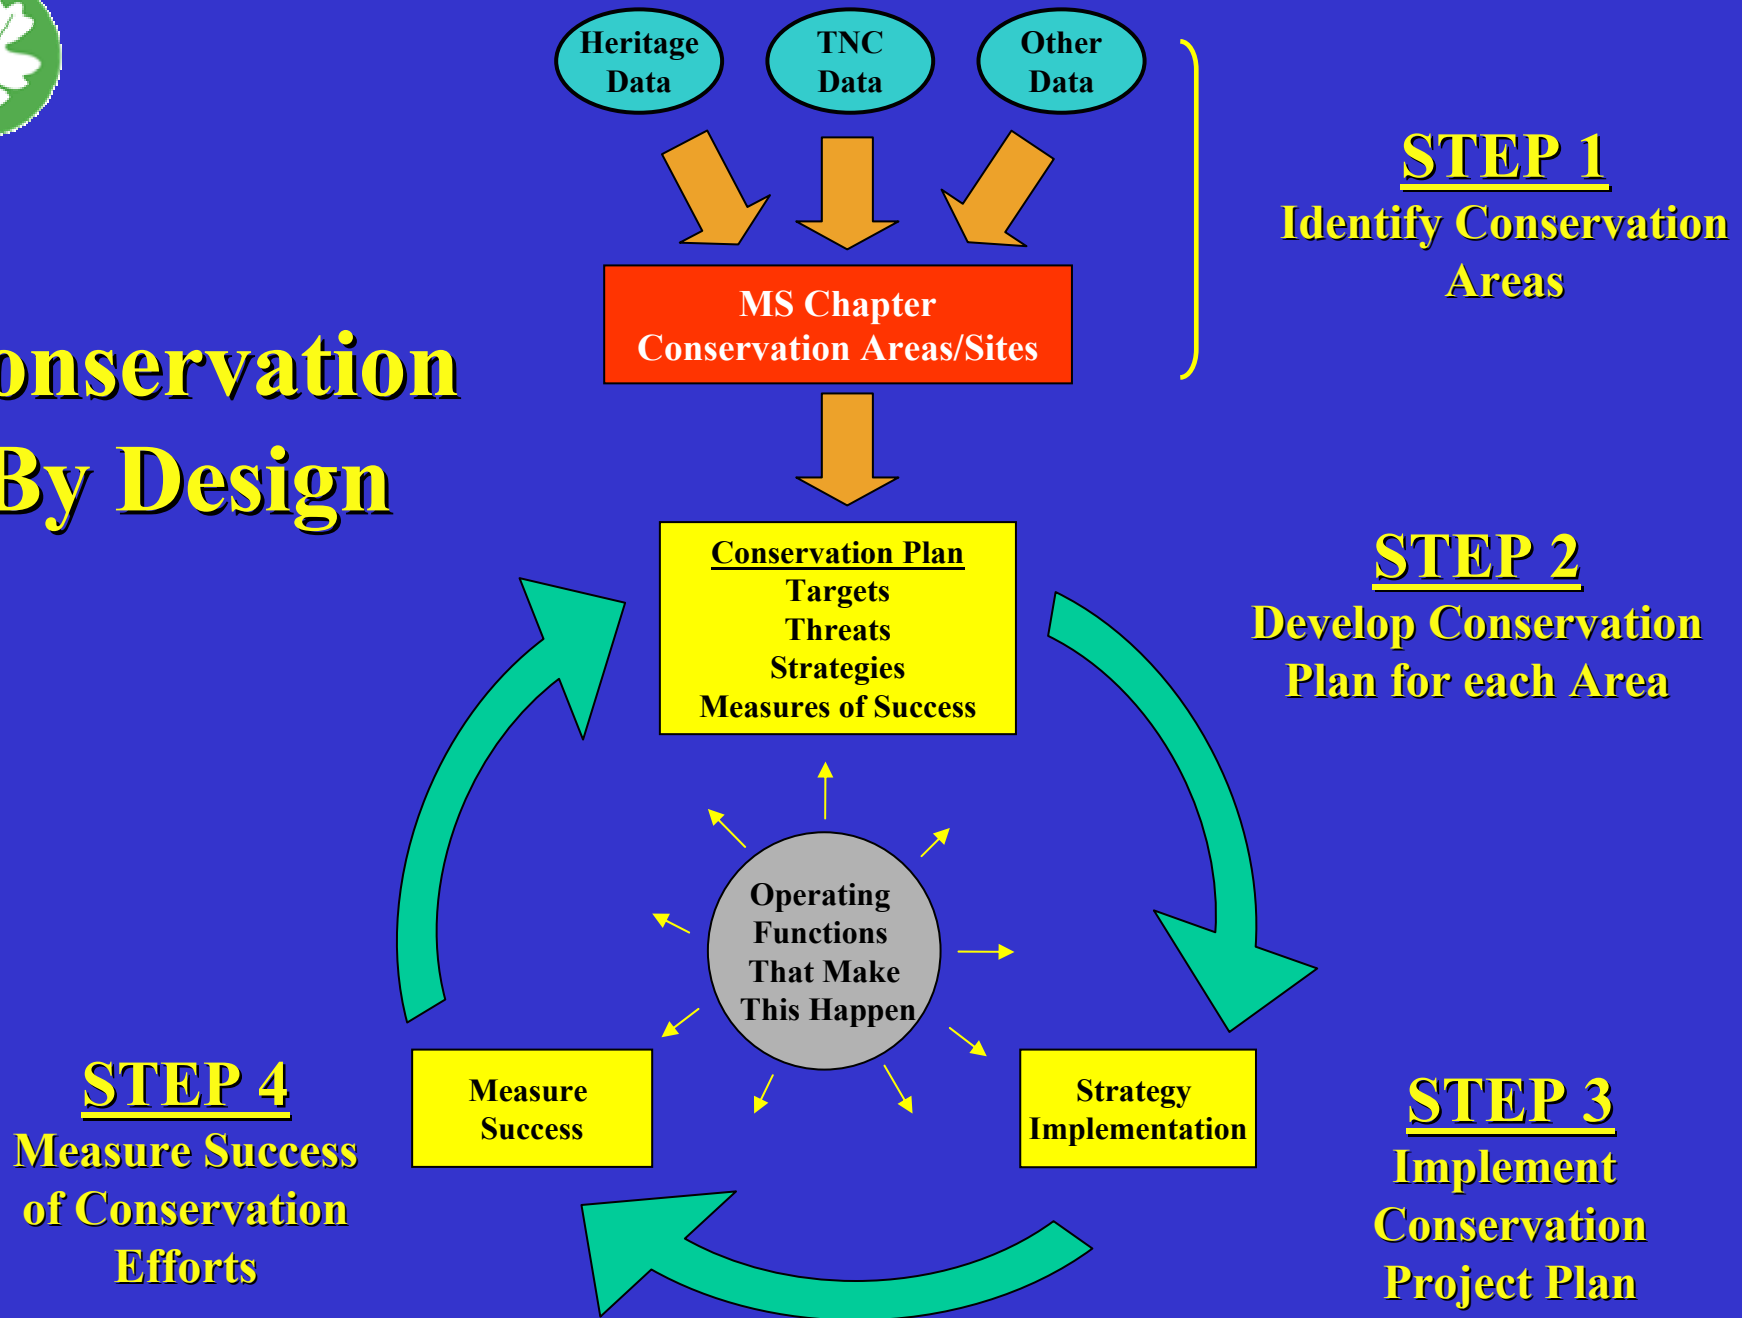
Heritage Data

TNC Data

Other Data

MS Chapter Conservation Areas/Sites

STEP 1
Identify Conservation Areas

onservation By Design

Conservation Plan
Targets
Threats
Strategies
Measures of Success

STEP 2
Develop Conservation Plan for each Area

Operating Functions That Make This Happen

Measure Success

Strategy Implementation

STEP 4
Measure Success of Conservation Efforts

STEP 3
Implement Conservation Project Plan